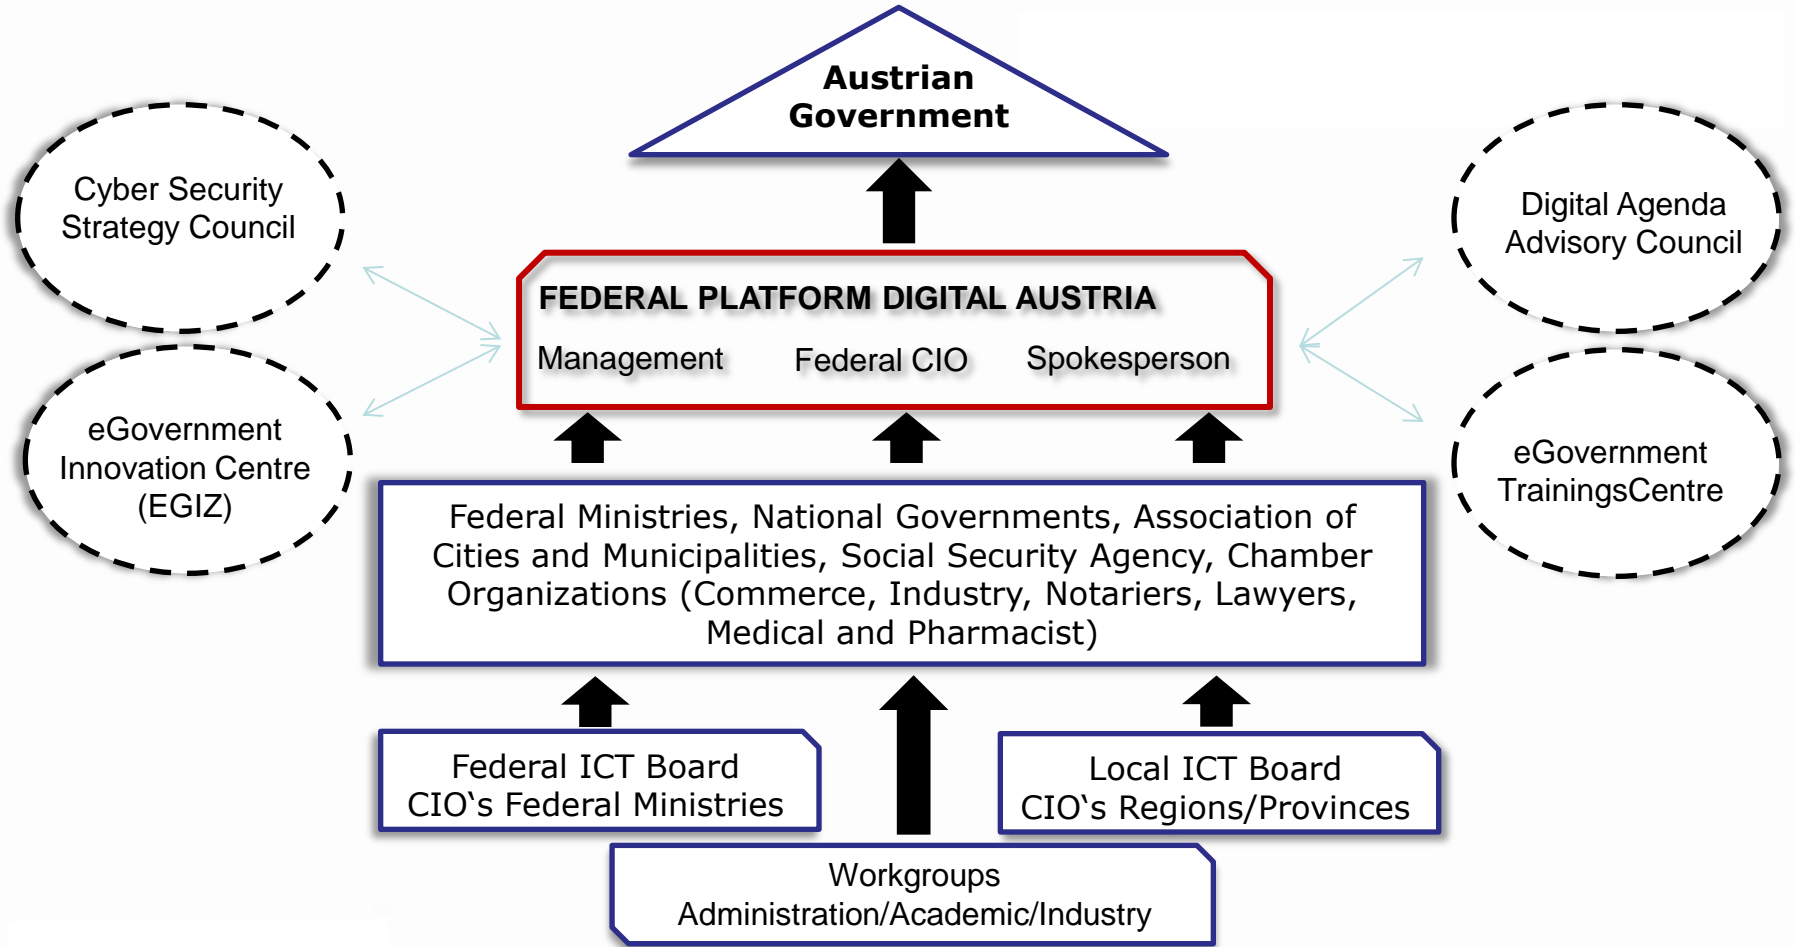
Austrian Government

Cyber Security Strategy Council

eGovernment Innovation Centre (EGIZ)

FEDERAL PLATFORM DIGITAL AUSTRIA

Management

Federal CIO

Spokesperson

Digital Agenda Advisory Council

eGovernment TrainingsCentre

Federal Ministries, National Governments, Association of Cities and Municipalities, Social Security Agency, Chamber Organizations (Commerce, Industry, Notariers, Lawyers, Medical and Pharmacist)

Federal ICT Board
CIO`s Federal Ministries

Local ICT Board
CIO`s Regions/Provinces

Workgroups
Administration/Academic/Industry